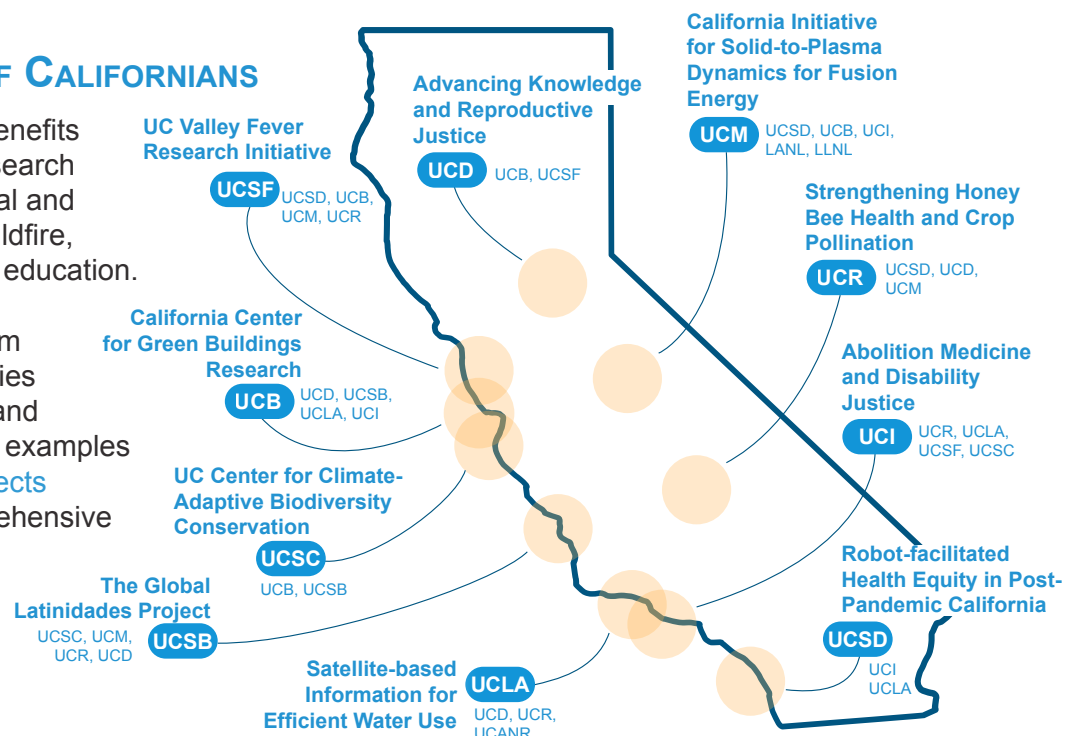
F CALIFORNIANS

enefits
earch
al and
ldfire,
education.

m
ies
and
examples
ects
ehensive

Advancing Knowledge and Reproductive Justice
UCD UCB, UCSF

California Initiative for Solid-to-Plasma Dynamics for Fusion Energy
UCM UCSD, UCB, UCI, LANL, LLNL

UC Valley Fever Research Initiative
UCSF UCSD, UCB, UCM, UCR

Strengthening Honey Bee Health and Crop Pollination
UCR UCSD, UCD, UCM

California Center for Green Buildings Research
UCB UCD, UCSB, UCLA, UCI

Abolition Medicine and Disability Justice
UCI UCR, UCLA, UCSF, UCSC

UC Center for Climate-Adaptive Biodiversity Conservation
UCSC UCB, UCSB

Robot-facilitated Health Equity in Post-Pandemic California
UCSD UCI UCLA

The Global Latinidades Project
UCSC, UCM, UCR, UCD UCSB

Satellite-based Information for Efficient Water Use
UCLA UCD, UCR, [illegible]